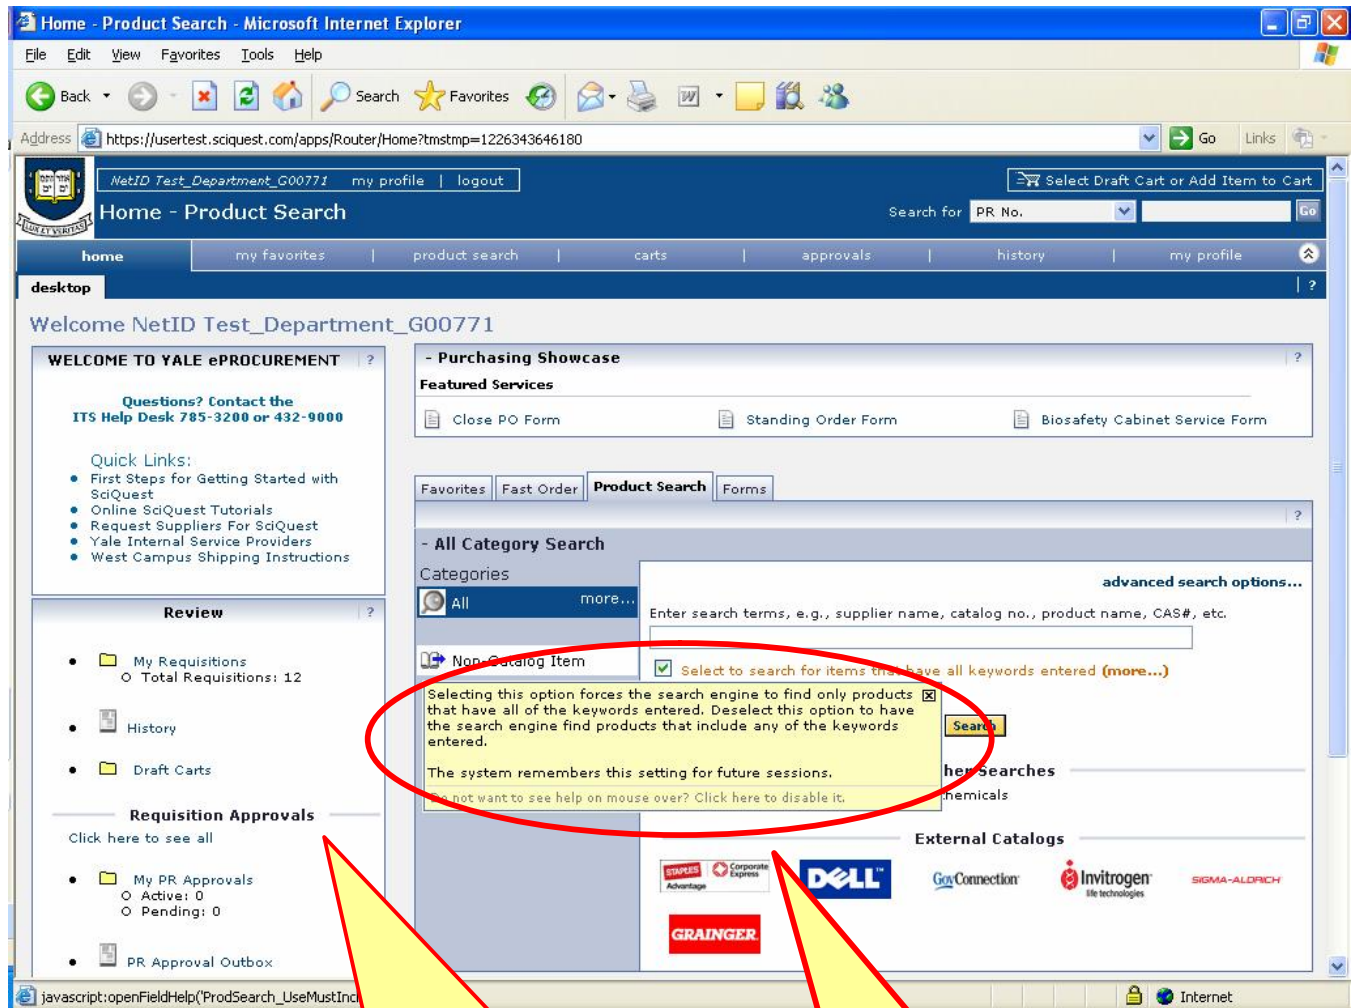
Home - Product Search - Microsoft Internet Explorer

File Edit View Favorites Tools Help

Back Search Favorites

Address https://usertest.sciquest.com/apps/Router/Home?tmstmp=1226343646180 Go Links

NetID Test_Department_G00771 my profile | logout

Home - Product Search

Select Draft Cart or Add Item to Cart

Search for PR No. Go

home my favorites | product search | carts | approvals | history | my profile

desktop | ?

Welcome NetID Test_Department_G00771

WELCOME TO YALE ePROCUREMENT ?

Questions? Contact the ITS Help Desk 785-3200 or 432-9000

Quick Links:
- First Steps for Getting Started with SciQuest
- Online SciQuest Tutorials
- Request Suppliers For SciQuest
- Yale Internal Service Providers
- West Campus Shipping Instructions

Review ?

- My Requisitions
  - Total Requisitions: 12
- History
- Draft Carts

Requisition Approvals

Click here to see all

- My PR Approvals
  - Active: 0
  - Pending: 0
- PR Approval Outbox

- Purchasing Showcase ?

Featured Services

Close PO Form Standing Order Form Biosafety Cabinet Service Form

Favorites Fast Order Product Search Forms

?

- All Category Search

Categories

All more...

Non-Catalog Item

advanced search options...

Enter search terms, e.g., supplier name, catalog no., product name, CAS#, etc.

Select to search for items that have all keywords entered (more...)

Selecting this option forces the search engine to find only products that have all of the keywords entered. Deselect this option to have the search engine find products that include any of the keywords entered.

The system remembers this setting for future sessions.

Do not want to see help on mouse over? Click here to disable it.

Search

her Searches

hemicals

External Catalogs

STAPLES Advantage Corporate Express DELL GovConnection Invitrogen life technologies SIGMA-ALDRICH GRAINGER

javascript:openFieldHelp('ProdSearch_UseMustIncl Internet